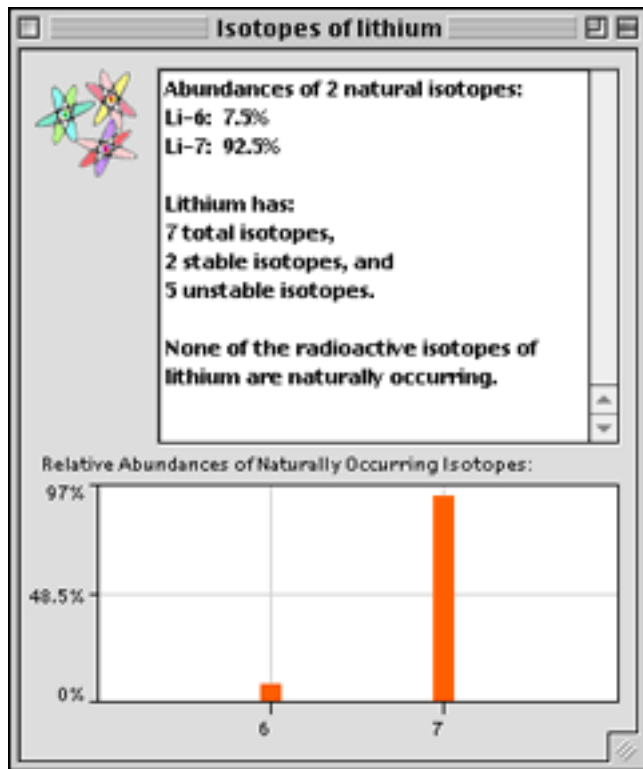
Isotopes of lithium

Abundances of 2 natural isotopes:
Li-6: 7.5%
Li-7: 92.5%

Lithium has:
7 total isotopes,
2 stable isotopes, and
5 unstable isotopes.

None of the radioactive isotopes of lithium are naturally occurring.

Relative Abundances of Naturally Occurring Isotopes:

97%
48.5%
0%
6
7